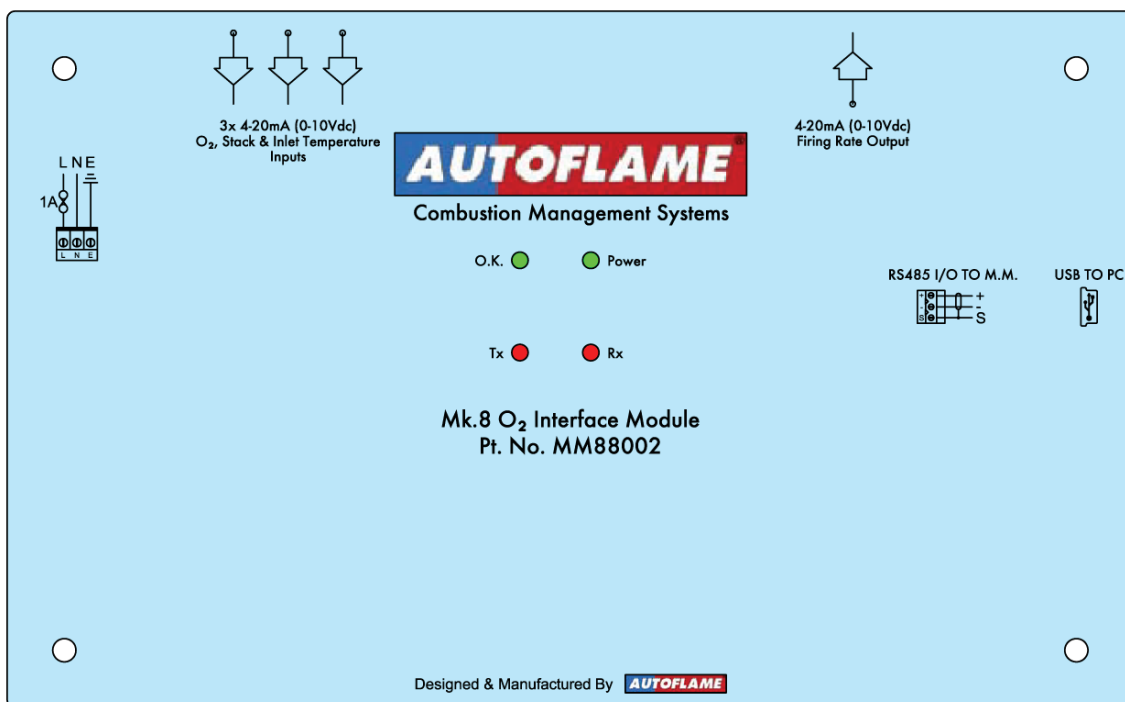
3x 4-20mA (0-10Vdc)
$O_2$, Stack & Inlet Temperature Inputs

4-20mA (0-10Vdc)
Firing Rate Output

L N E

1A

L N E

AUTOFLAME®

Combustion Management Systems

O.K.

Power

RS485 I/O TO M.M.

USB TO PC

+
-
S

+
-
S

Tx

Rx

Mk.8 $O_2$ Interface Module
Pt. No. MM88002

Designed & Manufactured By AUTOFLAME